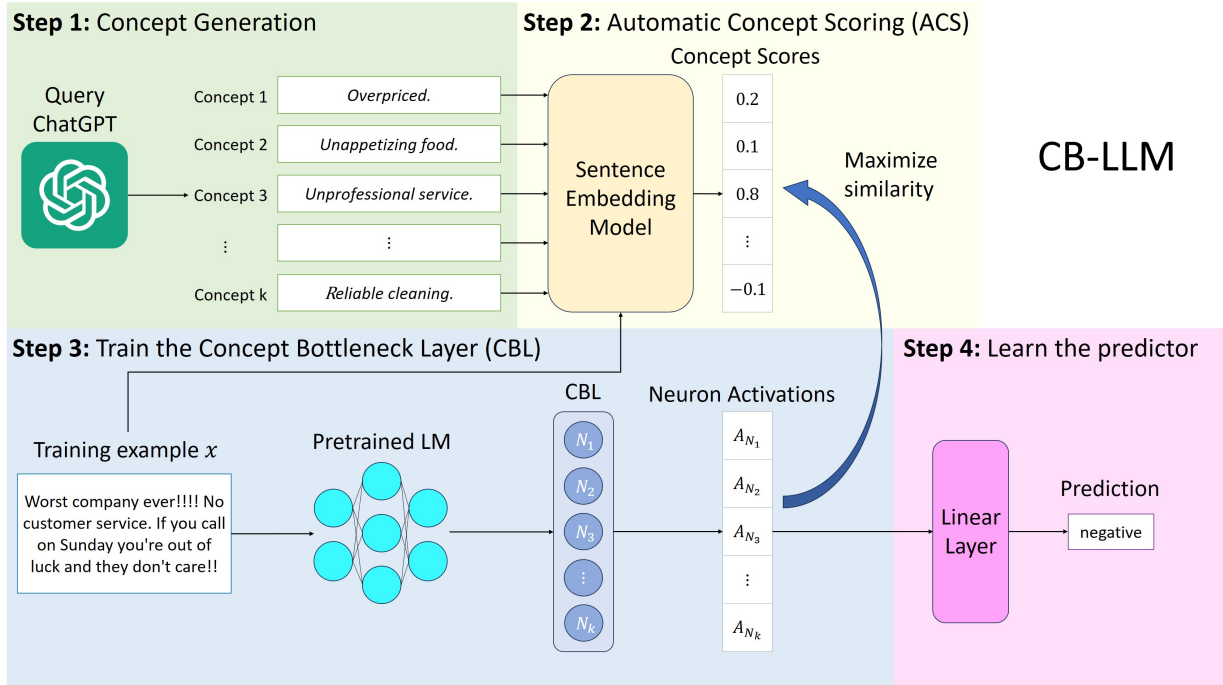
**Step 1:** Concept Generation

**Step 2:** Automatic Concept Scoring (ACS)

Query ChatGPT

Concept 1 — *Overpriced.*
Concept 2 — *Unappetizing food.*
Concept 3 — *Unprofessional service.*
⋮ — ⋮
Concept k — *Reliable cleaning.*

Sentence Embedding Model

Concept Scores

| |
|---|
| 0.2 |
| 0.1 |
| 0.8 |
| ⋮ |
| −0.1 |

Maximize similarity

CB-LLM

**Step 3:** Train the Concept Bottleneck Layer (CBL)

**Step 4:** Learn the predictor

Training example $x$

Worst company ever!!!! No customer service. If you call on Sunday you're out of luck and they don't care!!

Pretrained LM

CBL

$N_1$
$N_2$
$N_3$
⋮
$N_k$

Neuron Activations

| |
|---|
| $A_{N_1}$ |
| $A_{N_2}$ |
| $A_{N_3}$ |
| ⋮ |
| $A_{N_k}$ |

Linear Layer

Prediction

negative